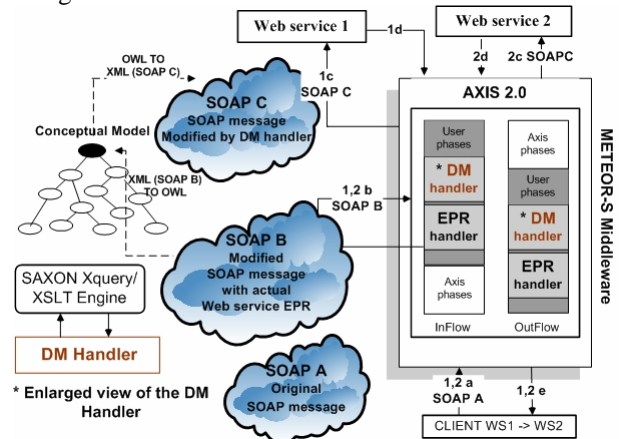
Web service 1

Web service 2

1d

2d

2c SOAPC

1c SOAP C

OWL TO XML (SOAP C)

SOAP C SOAP message Modified by DM handler

AXIS 2.0

Conceptual Model

XML (SOAP B) TO OWL

User phases

* DM handler

EPR handler

Axis phases

InFlow

Axis phases

User phases

* DM handler

EPR handler

OutFlow

METEOR-S Middleware

1,2 b SOAP B

SOAP B Modified SOAP message with actual Web service EPR

SAXON Xquery/ XSLT Engine

DM Handler

* Enlarged view of the DM Handler

SOAP A Original SOAP message

1,2 a SOAP A

1,2 e

CLIENT WS1 -> WS2